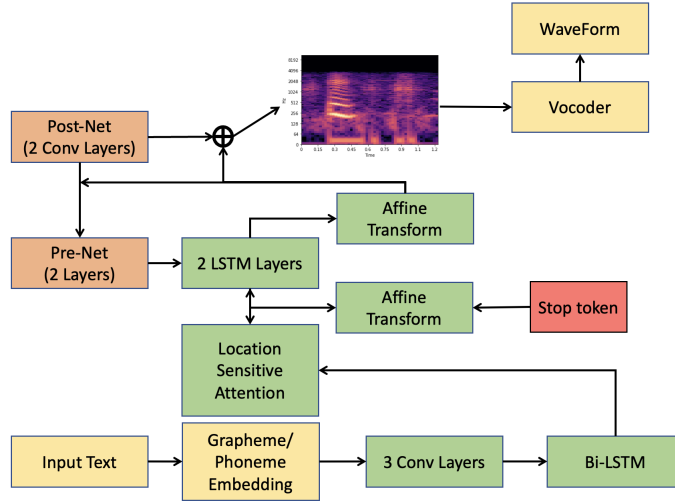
WaveForm

8192
4096
2048
1024
512
256
128
64
0
Hz
0 0.15 0.3 0.45 0.6 0.75 0.9 1.05 1.2
Time

Vocoder

Post-Net
(2 Conv Layers)

Affine
Transform

Pre-Net
(2 Layers)

2 LSTM Layers

Affine
Transform

Stop token

Location
Sensitive
Attention

Input Text

Grapheme/
Phoneme
Embedding

3 Conv Layers

Bi-LSTM